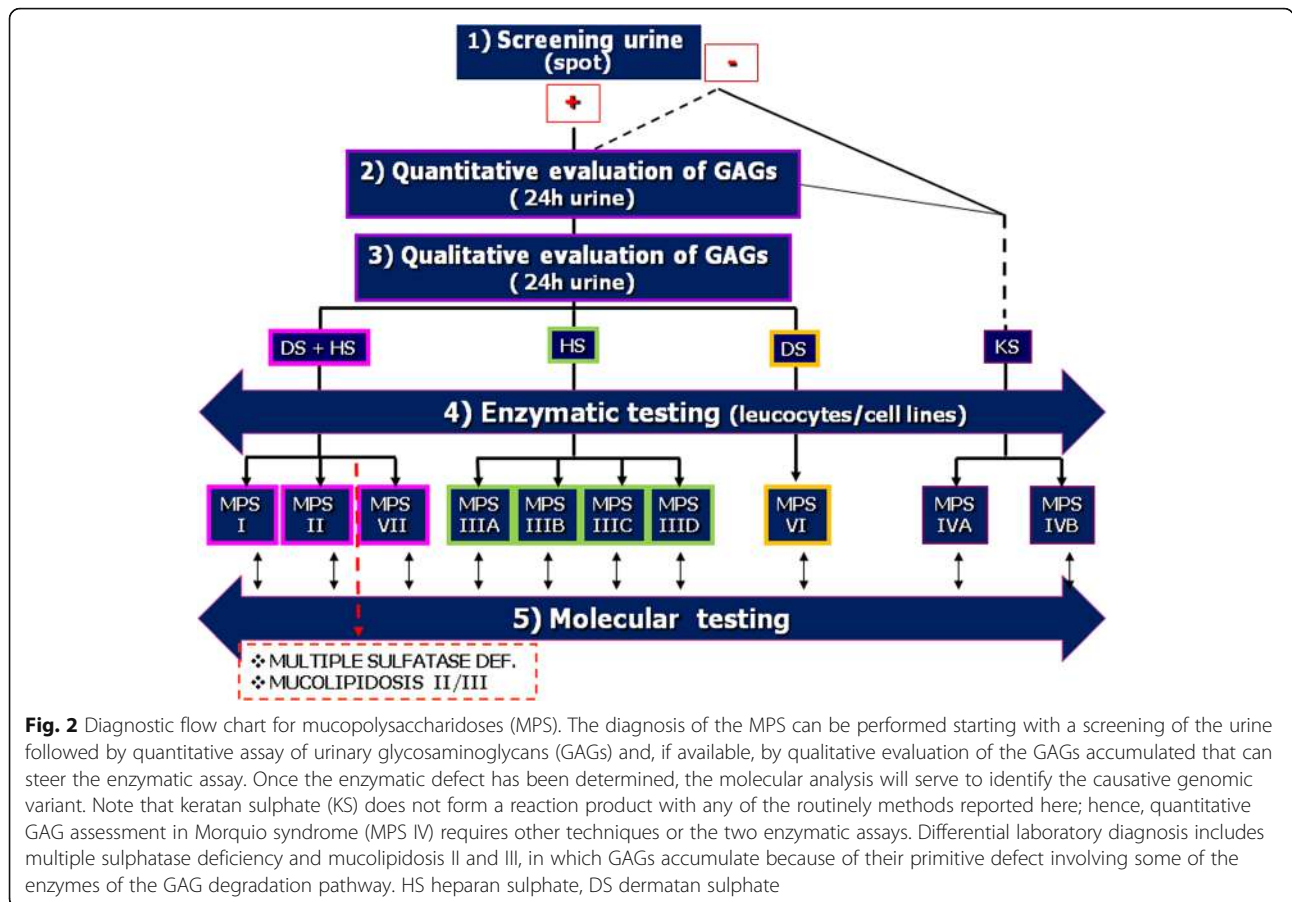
1) Screening urine (spot)

-

+

2) Quantitative evaluation of GAGs ( 24h urine)

3) Qualitative evaluation of GAGs ( 24h urine)

DS + HS

HS

DS

KS

4) Enzymatic testing (leucocytes/cell lines)

MPS I

MPS II

MPS VII

MPS IIIA

MPS IIIB

MPS IIIC

MPS IIID

MPS VI

MPS IVA

MPS IVB

5) Molecular testing

❖ MULTIPLE SULFATASE DEF.
❖ MUCOLIPIDOSIS II/III

**Fig. 2** Diagnostic flow chart for mucopolysaccharidoses (MPS). The diagnosis of the MPS can be performed starting with a screening of the urine followed by quantitative assay of urinary glycosaminoglycans (GAGs) and, if available, by qualitative evaluation of the GAGs accumulated that can steer the enzymatic assay. Once the enzymatic defect has been determined, the molecular analysis will serve to identify the causative genomic variant. Note that keratan sulphate (KS) does not form a reaction product with any of the routinely methods reported here; hence, quantitative GAG assessment in Morquio syndrome (MPS IV) requires other techniques or the two enzymatic assays. Differential laboratory diagnosis includes multiple sulphatase deficiency and mucolipidosis II and III, in which GAGs accumulate because of their primitive defect involving some of the enzymes of the GAG degradation pathway. HS heparan sulphate, DS dermatan sulphate